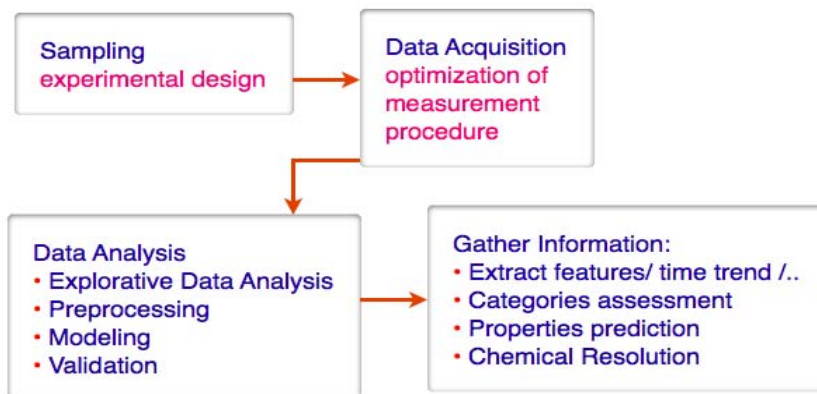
Sampling
experimental design

Data Acquisition
optimization of measurement procedure

Data Analysis
• Explorative Data Analysis
• Preprocessing
• Modeling
• Validation

Gather Information:
• Extract features/ time trend /..
• Categories assessment
• Properties prediction
• Chemical Resolution